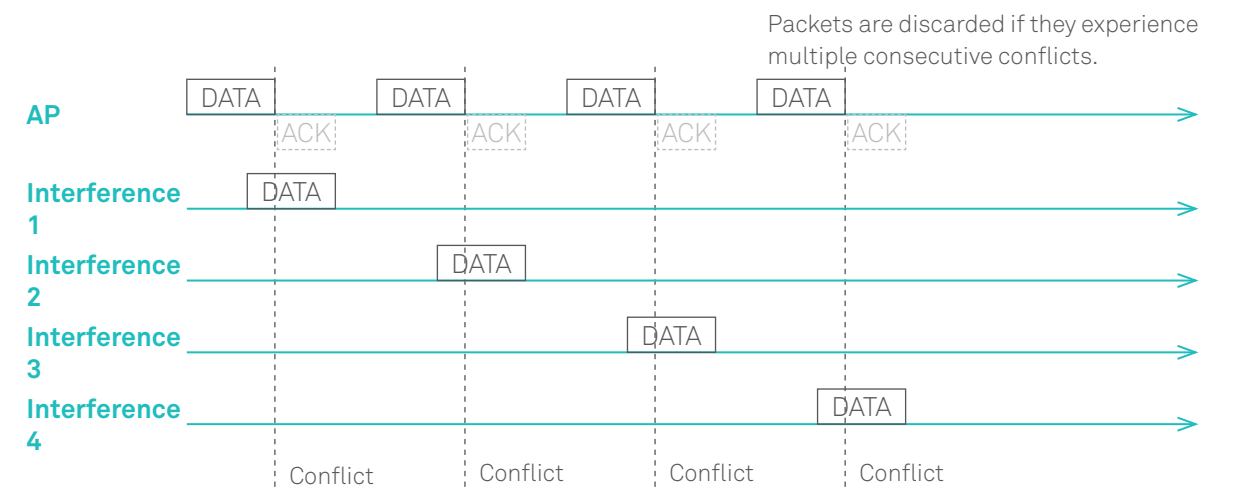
Packets are discarded if they experience multiple consecutive conflicts.

AP

DATA DATA DATA DATA

ACK ACK ACK ACK

Interference 1

DATA

Interference 2

DATA

Interference 3

DATA

Interference 4

DATA

Conflict Conflict Conflict Conflict